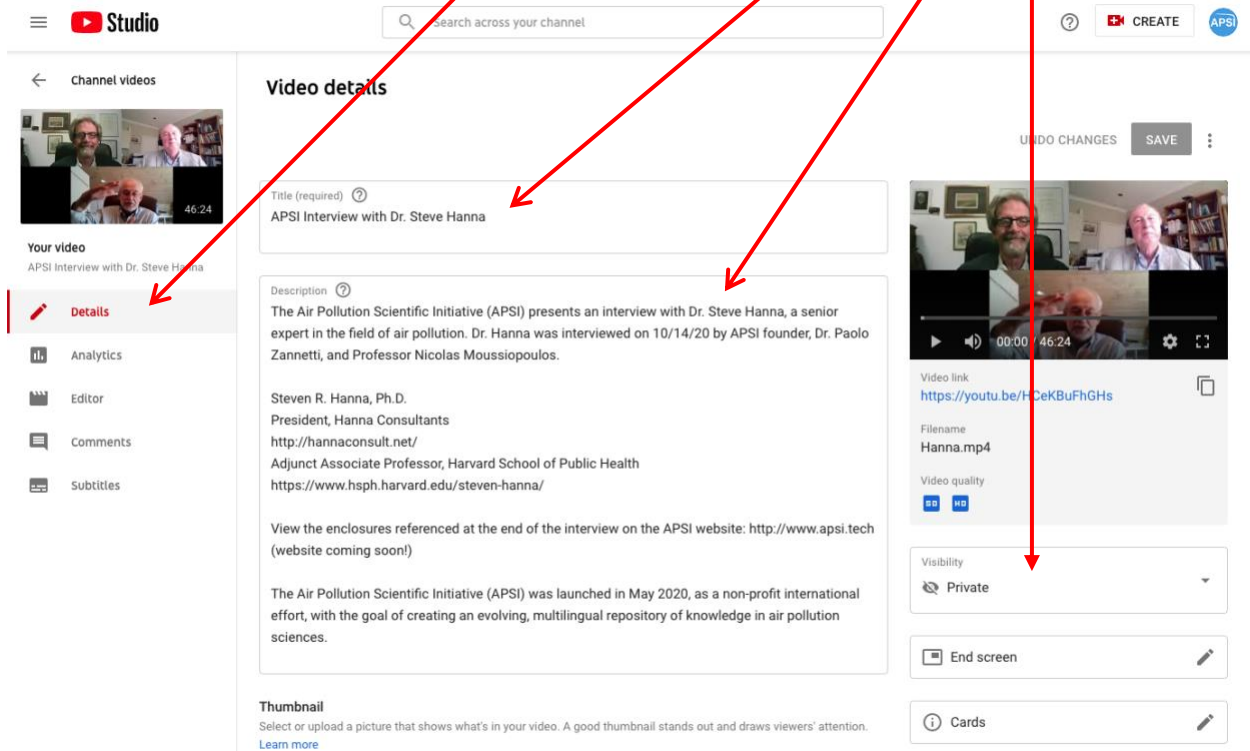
Studio

Search across your channel

CREATE

APSI

Channel videos

46:24

Your video
APSI Interview with Dr. Steve Hanna

Details

Analytics

Editor

Comments

Subtitles

Video details

UNDO CHANGES SAVE

Title (required)
APSI Interview with Dr. Steve Hanna

Description
The Air Pollution Scientific Initiative (APSI) presents an interview with Dr. Steve Hanna, a senior expert in the field of air pollution. Dr. Hanna was interviewed on 10/14/20 by APSI founder, Dr. Paolo Zannetti, and Professor Nicolas Moussiopoulos.

Steven R. Hanna, Ph.D.
President, Hanna Consultants
http://hannaconsult.net/
Adjunct Associate Professor, Harvard School of Public Health
https://www.hsph.harvard.edu/steven-hanna/

View the enclosures referenced at the end of the interview on the APSI website: http://www.apsi.tech (website coming soon!)

The Air Pollution Scientific Initiative (APSI) was launched in May 2020, as a non-profit international effort, with the goal of creating an evolving, multilingual repository of knowledge in air pollution sciences.

Thumbnail
Select or upload a picture that shows what's in your video. A good thumbnail stands out and draws viewers' attention.
Learn more

00:00 / 46:24

Video link
https://youtu.be/HCeKBuFhGHs

Filename
Hanna.mp4

Video quality
SD HD

Visibility
Private

End screen

Cards